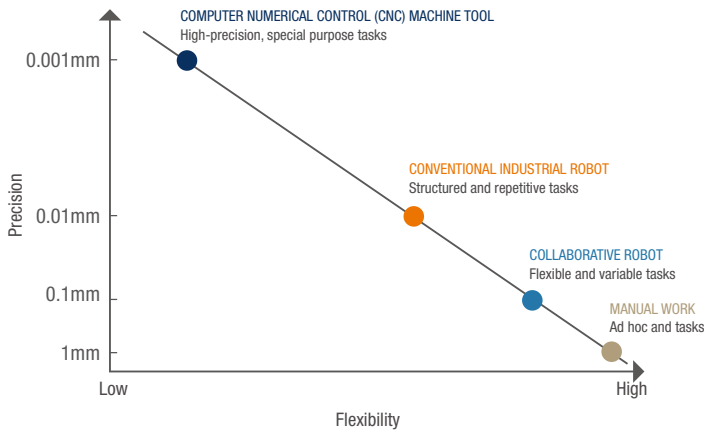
COMPUTER NUMERICAL CONTROL (CNC) MACHINE TOOL
High-precision, special purpose tasks

CONVENTIONAL INDUSTRIAL ROBOT
Structured and repetitive tasks

COLLABORATIVE ROBOT
Flexible and variable tasks

MANUAL WORK
Ad hoc and tasks

Precision

0.001mm

0.01mm

0.1mm

1mm

Low

High

Flexibility